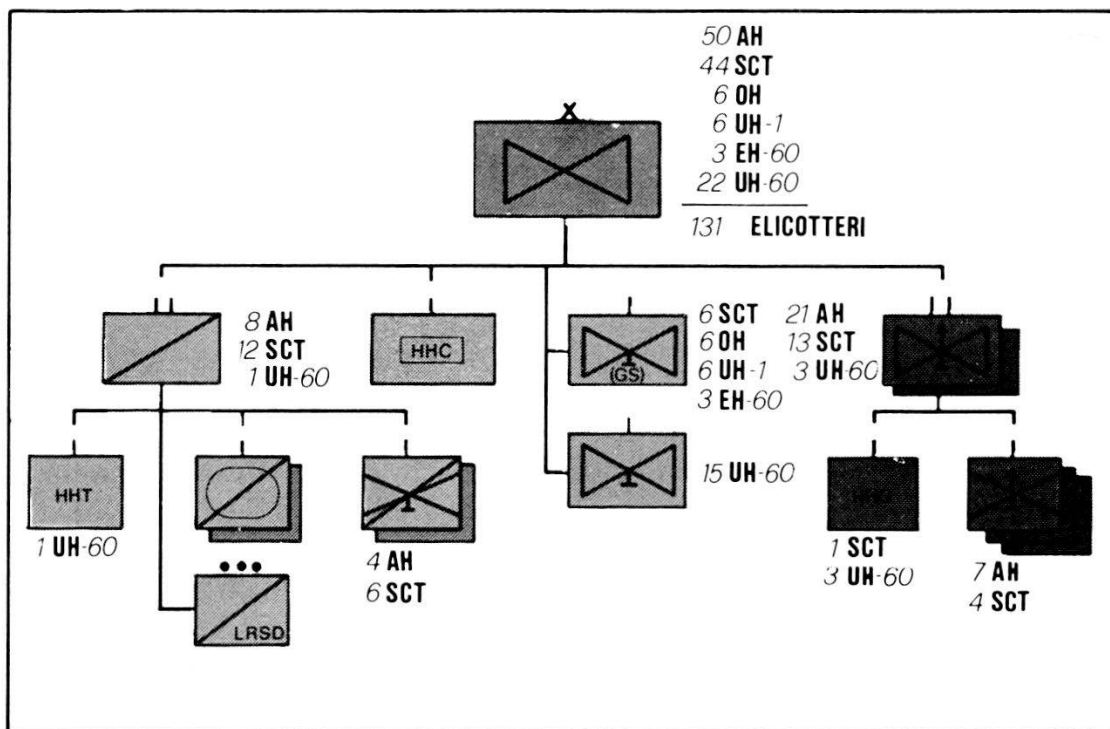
X

50 AH
44 SCT
6 OH
6 UH-1
3 EH-60
22 UH-60

131 ELICOTTERI

8 AH
12 SCT
1 UH-60

HHC

(GS)

6 SCT
6 OH
6 UH-1
3 EH-60

21 AH
13 SCT
3 UH-60

HHT
1 UH-60

4 AH
6 SCT

•••
LRSD

15 UH-60

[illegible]
1 SCT
3 UH-60

7 AH
4 SCT